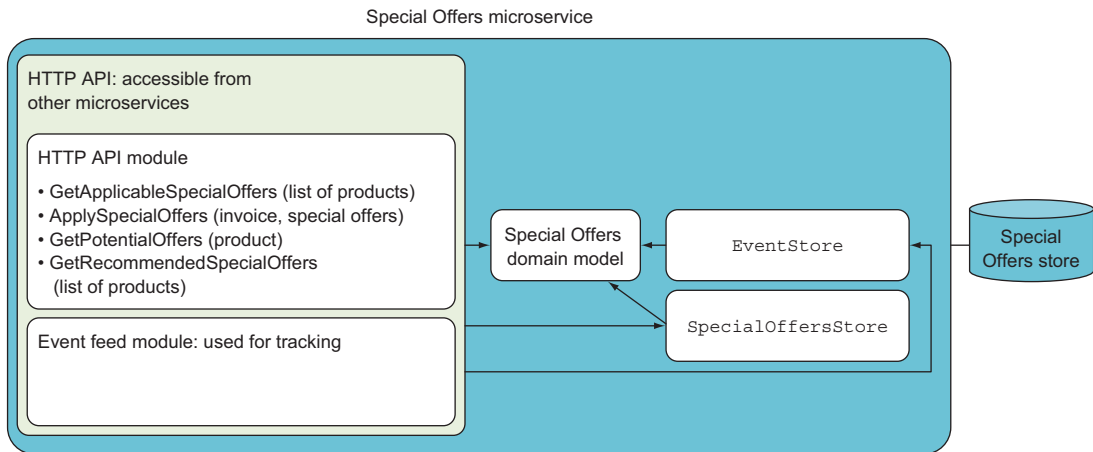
Special Offers microservice

HTTP API: accessible from other microservices

HTTP API module

• GetApplicableSpecialOffers (list of products)
• ApplySpecialOffers (invoice, special offers)
• GetPotentialOffers (product)
• GetRecommendedSpecialOffers (list of products)

Event feed module: used for tracking

Special Offers domain model

EventStore

SpecialOffersStore

Special Offers store